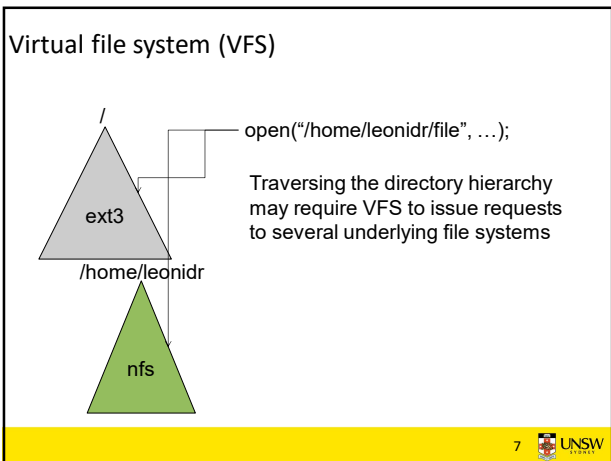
Virtual file system (VFS)

/

open("/home/leonidr/file", …);

Traversing the directory hierarchy may require VFS to issue requests to several underlying file systems

ext3

/home/leonidr

nfs

7 UNSW SYDNEY